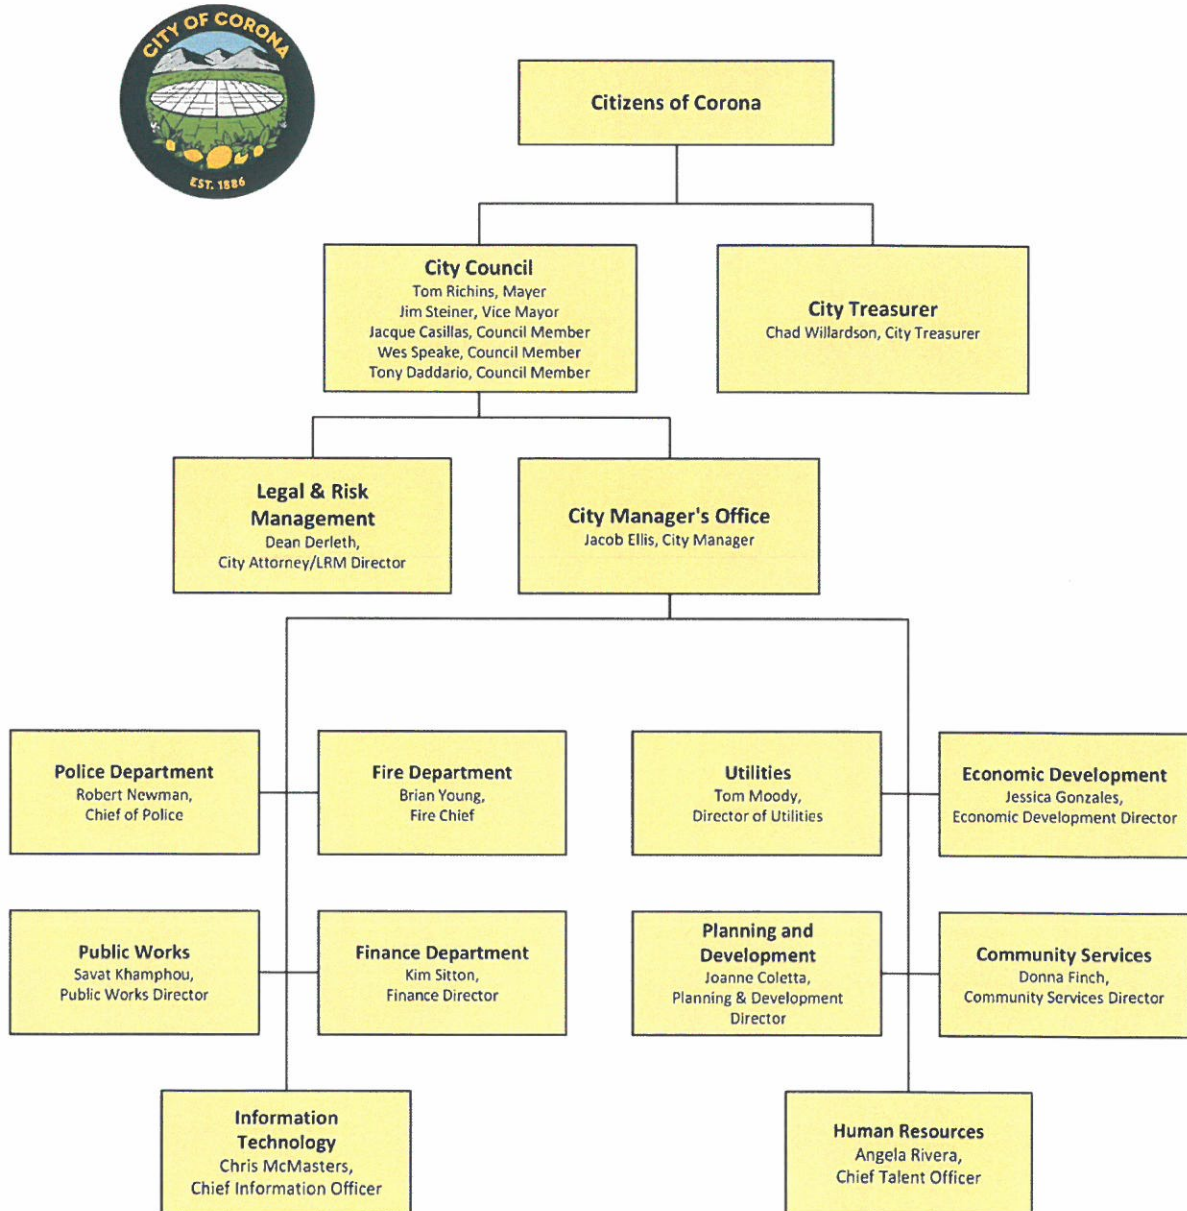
CITY OF CORONA
EST. 1886

Citizens of Corona

City Council
Tom Richins, Mayer
Jim Steiner, Vice Mayor
Jacque Casillas, Council Member
Wes Speake, Council Member
Tony Daddario, Council Member

City Treasurer
Chad Willardson, City Treasurer

Legal & Risk Management
Dean Derleth,
City Attorney/LRM Director

City Manager's Office
Jacob Ellis, City Manager

Police Department
Robert Newman,
Chief of Police

Fire Department
Brian Young,
Fire Chief

Utilities
Tom Moody,
Director of Utilities

Economic Development
Jessica Gonzales,
Economic Development Director

Public Works
Savat Khamphou,
Public Works Director

Finance Department
Kim Sitton,
Finance Director

Planning and Development
Joanne Coletta,
Planning & Development Director

Community Services
Donna Finch,
Community Services Director

Information Technology
Chris McMasters,
Chief Information Officer

Human Resources
Angela Rivera,
Chief Talent Officer